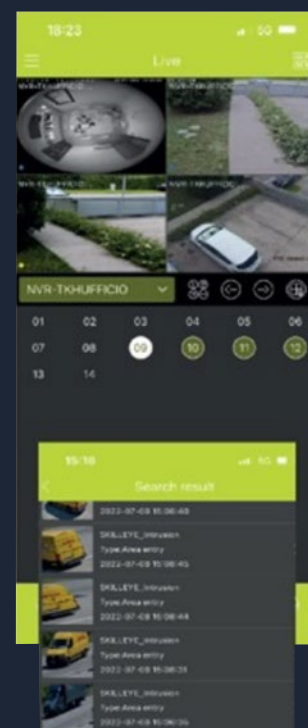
18:23
5G
Live

NVR-TXHUFFICIO

| 01 | 02 | 03 | 04 | 05 | 06 |
|---|---|---|---|---|---|
| 07 | 08 | 09 | 10 | 11 | 12 |
| 13 | 14 | | | | |

15:10
5G
Search result

2022-07-08 15:06:48

SKILLEYE_Intrusion
Type:Area entry
2022-07-08 15:06:45

SKILLEYE_Intrusion
Type:Area entry
2022-07-08 15:06:44

SKILLEYE_Intrusion
Type:Area entry
2022-07-08 15:06:39

SKILLEYE_Intrusion
Type:Area entry
2022-07-08 15:06:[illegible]